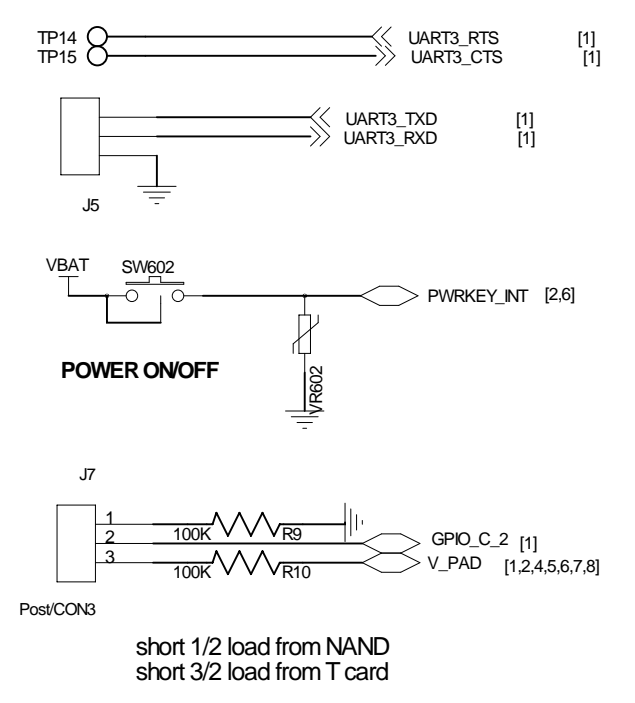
TP14
TP15
UART3_RTS [1]
UART3_CTS [1]

UART3_TXD [1]
UART3_RXD [1]
J5

VBAT
SW602
PWRKEY_INT [2,6]
POWER ON/OFF
VR602

J7
1
2
3
100K R9
100K R10
GPIO_C_2 [1]
V_PAD [1,2,4,5,6,7,8]
Post/CON3

short 1/2 load from NAND
short 3/2 load from T card